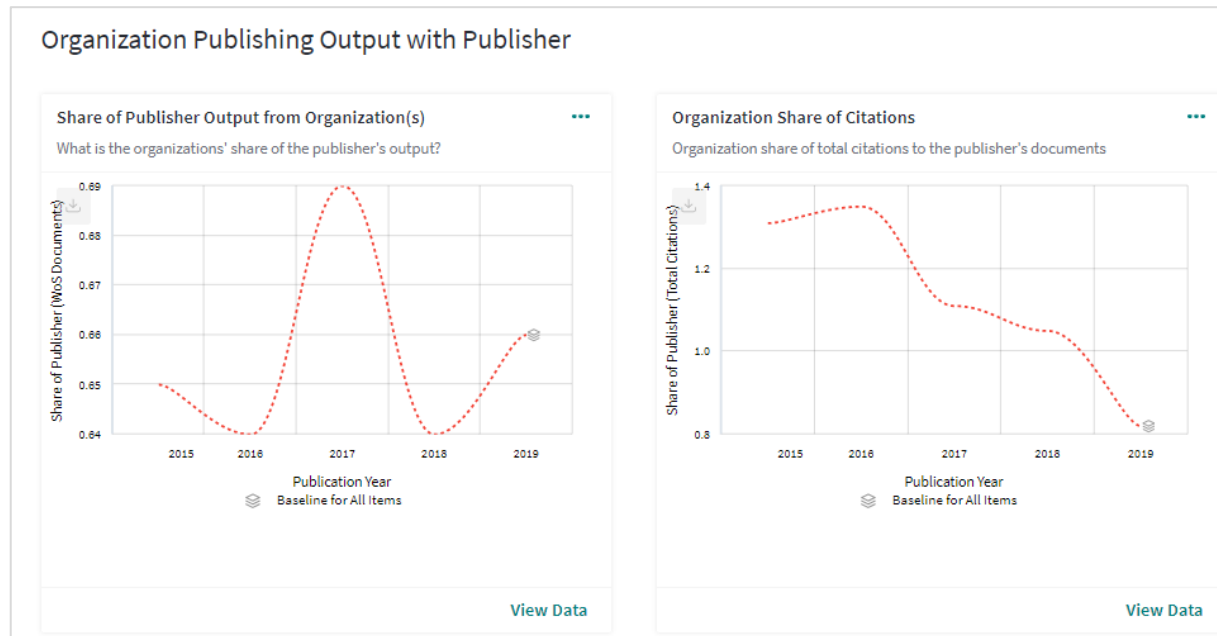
Organization Publishing Output with Publisher

Share of Publisher Output from Organization(s)

What is the organizations' share of the publisher's output?

0.69
0.68
0.67
0.66
0.65
0.64

Share of Publisher (WoS Documents)

2015
2016
2017
2018
2019

Publication Year

Baseline for All Items

View Data

Organization Share of Citations

Organization share of total citations to the publisher's documents

1.4
1.2
1.0
0.8

Share of Publisher (Total Citations)

2015
2016
2017
2018
2019

Publication Year

Baseline for All Items

View Data